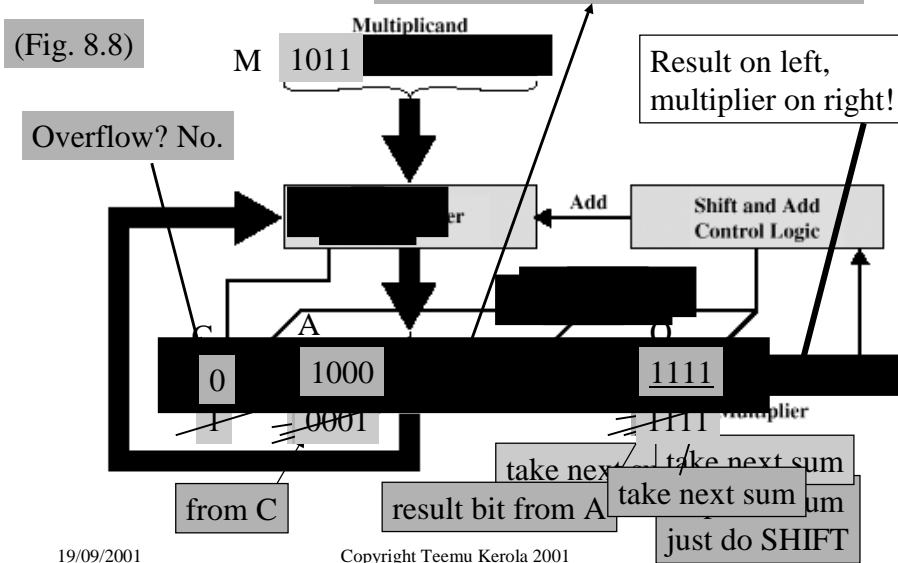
(Fig. 8.8)

Multiplicand

M 1011

Result on left, multiplier on right!

Overflow? No.

er

Add

Shift and Add Control Logic

C

A

Q

0

1000

1111

1

0001

1111

Multiplier

take next su

take next sum

take next sum

um

just do SHIFT

from C

result bit from A

19/09/2001

Copyright Teemu Kerola 2001